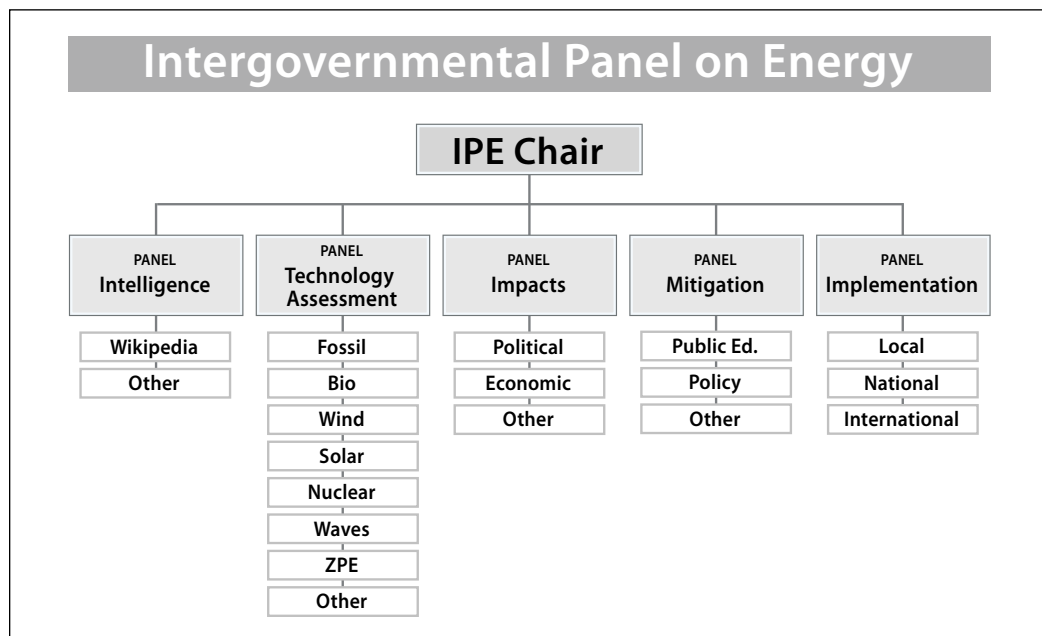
Intergovernmental Panel on Energy

IPE Chair

PANEL
Intelligence

Wikipedia

Other

PANEL
Technology Assessment

Fossil

Bio

Wind

Solar

Nuclear

Waves

ZPE

Other

PANEL
Impacts

Political

Economic

Other

PANEL
Mitigation

Public Ed.

Policy

Other

PANEL
Implementation

Local

National

International